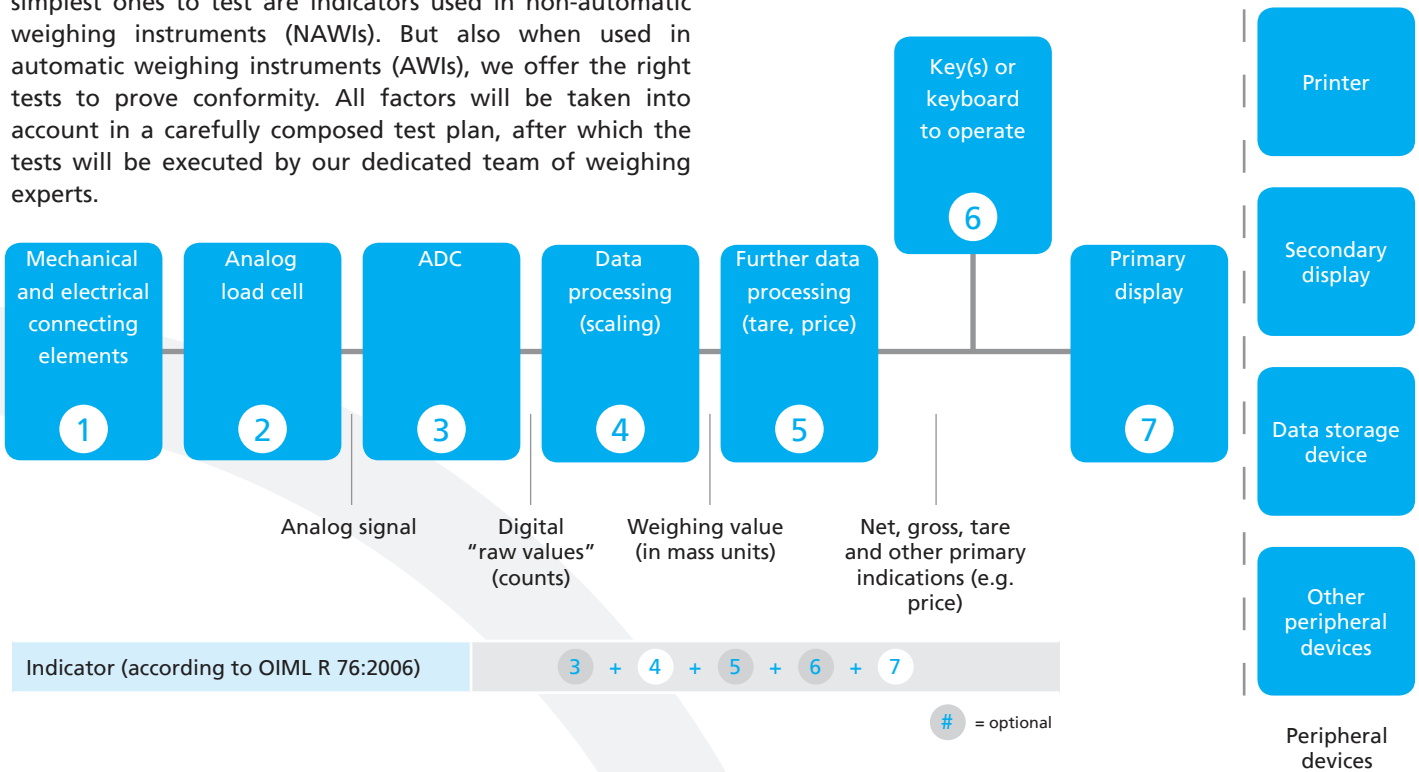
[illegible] ones to test are indicators used in non-automatic weighing instruments (NAWIs). But also when used in automatic weighing instruments (AWIs), we offer the right tests to prove conformity. All factors will be taken into account in a carefully composed test plan, after which the tests will be executed by our dedicated team of weighing experts.

Key(s) or keyboard to operate 6

Printer

Secondary display

Mechanical and electrical connecting elements 1

Analog load cell 2

ADC 3

Data processing (scaling) 4

Further data processing (tare, price) 5

Primary display 7

Data storage device

Analog signal

Digital "raw values" (counts)

Weighing value (in mass units)

Net, gross, tare and other primary indications (e.g. price)

Other peripheral devices

Indicator (according to OIML R 76:2006)

3 + 4 + 5 + 6 + 7

# = optional

Peripheral devices